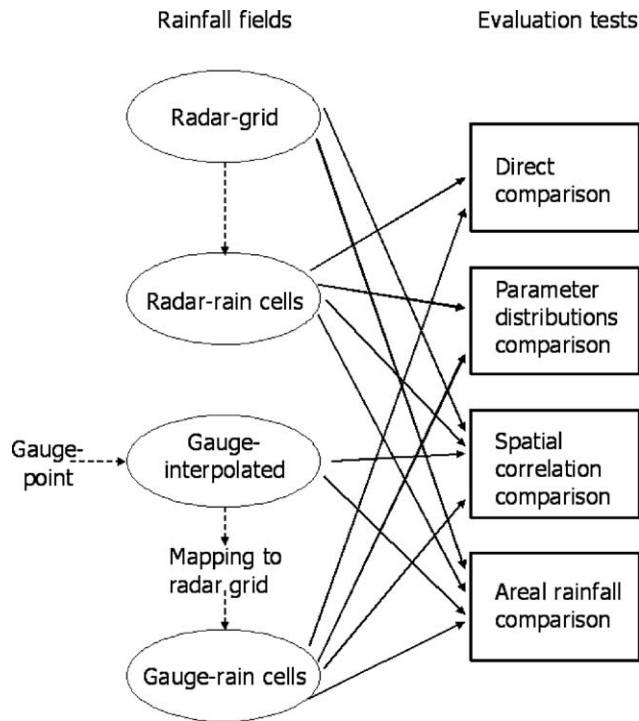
Rainfall fields

Evaluation tests

Radar-grid

Radar-rain cells

Gauge-point

Gauge-interpolated

Mapping to radar grid

Gauge-rain cells

Direct comparison

Parameter distributions comparison

Spatial correlation comparison

Areal rainfall comparison